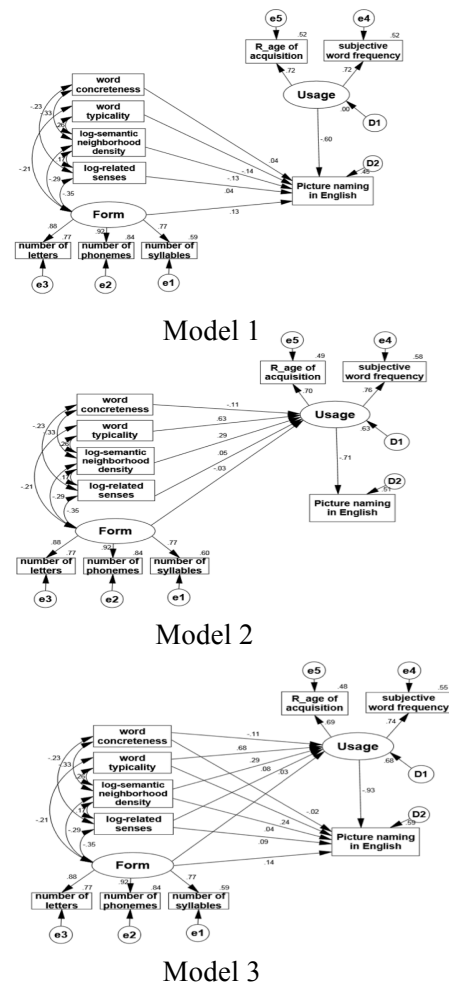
e5
e4
.52
.52
R_age of acquisition
subjective word frequency
.72
.72
Usage
.00
D1
word concreteness
word typicality
log-semantic neighborhood density
log-related senses
-.23
.33
.26
.17
-.29
-.21
-.35
.04
-.14
-.13
.04
-.60
D2
.45
Picture naming in English
Form
.13
.88
.77
.92
.84
.77
.59
number of letters
number of phonemes
number of syllables
e3
e2
e1

Model 1

e5
.49
e4
.58
R_age of acquisition
subjective word frequency
-.70
.76
word concreteness
word typicality
log-semantic neighborhood density
log-related senses
-.23
.33
.26
.17
-.29
-.21
.36
-.11
.63
.29
.06
-.03
Usage
.63
D1
-.71
D2
.51
Picture naming in English
Form
.88
.77
.92
.84
.77
.60
number of letters
number of phonemes
number of syllables
e3
e2
e1

Model 2

e5
.48
e4
.55
R_age of acquisition
subjective word frequency
.69
.74
word concreteness
word typicality
log-semantic neighborhood density
log-related senses
-.23
.33
.26
.17
-.29
-.21
.36
-.11
.68
.29
.08
.03
Usage
.68
D1
-.93
-.02
.24
.04
.09
D2
.59
Picture naming in English
Form
.14
.88
.77
.92
.84
.77
.59
number of letters
number of phonemes
number of syllables
e3
e2
e1

Model 3